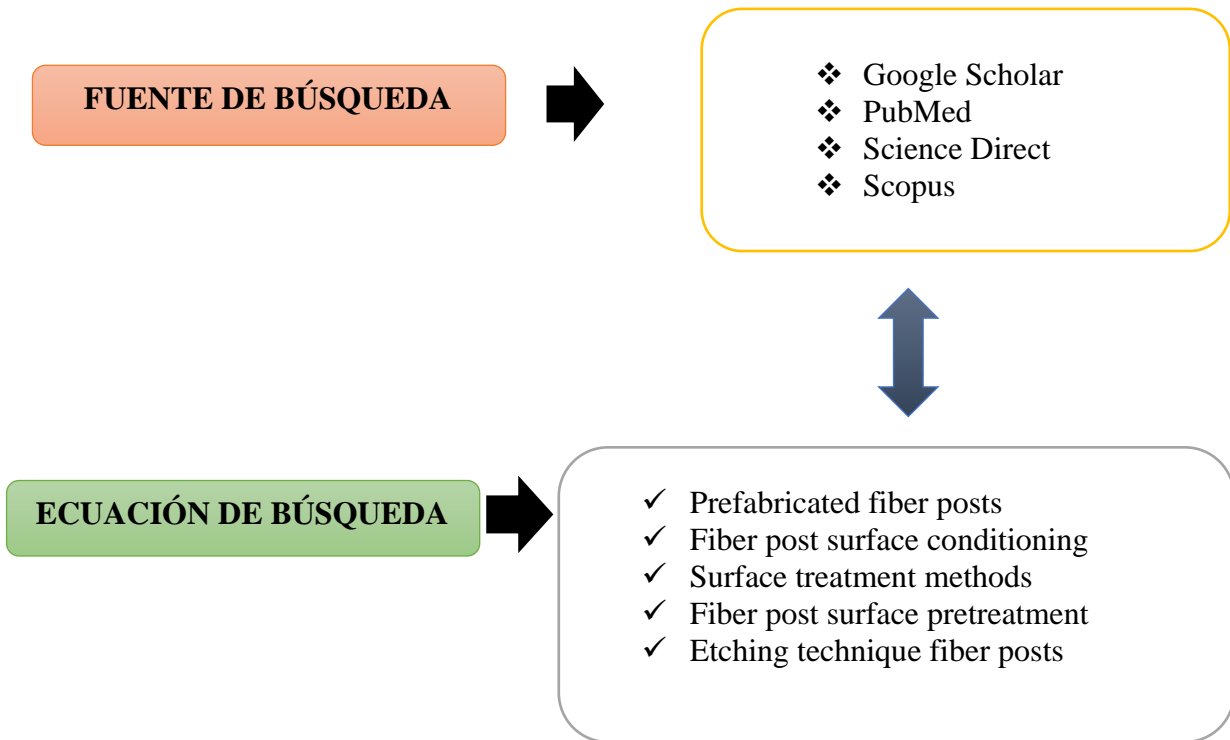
FUENTE DE BÚSQUEDA

❖ Google Scholar
❖ PubMed
❖ Science Direct
❖ Scopus

ECUACIÓN DE BÚSQUEDA

✓ Prefabricated fiber posts
✓ Fiber post surface conditioning
✓ Surface treatment methods
✓ Fiber post surface pretreatment
✓ Etching technique fiber posts